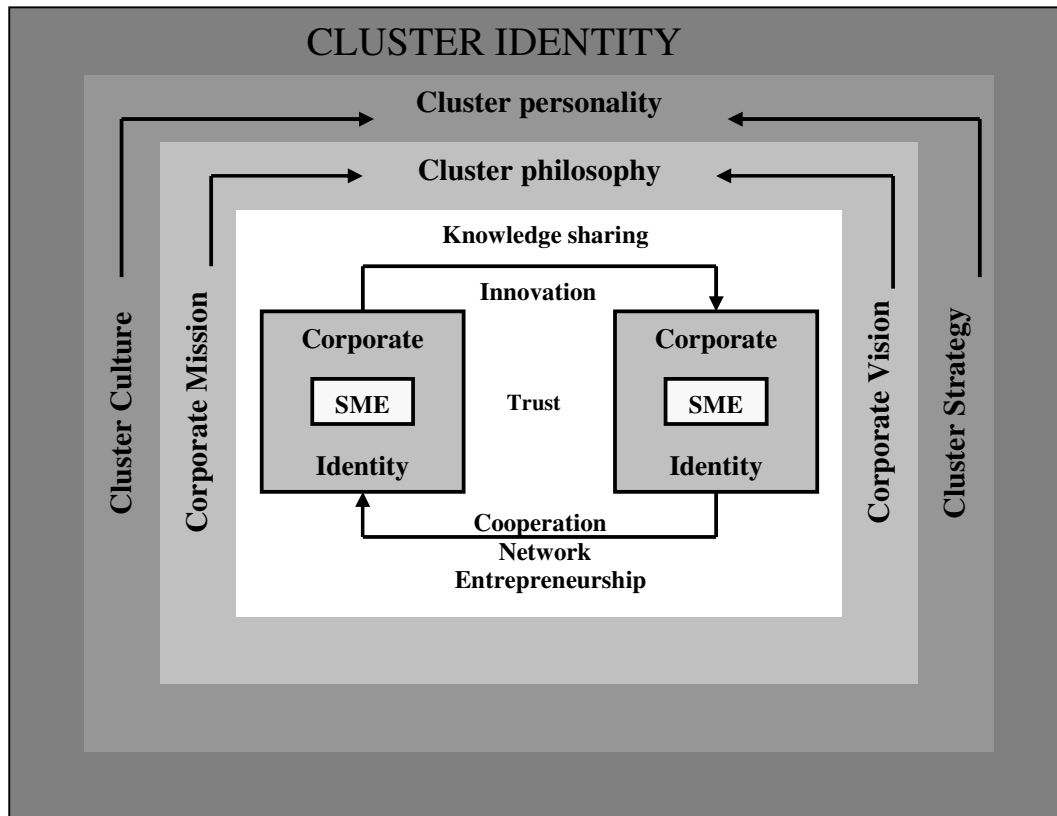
CLUSTER IDENTITY

Cluster personality

Cluster philosophy

Knowledge sharing

Innovation

Cluster Culture

Corporate Mission

Corporate

SME

Identity

Trust

Corporate

SME

Identity

Corporate Vision

Cluster Strategy

Cooperation
Network
Entrepreneurship